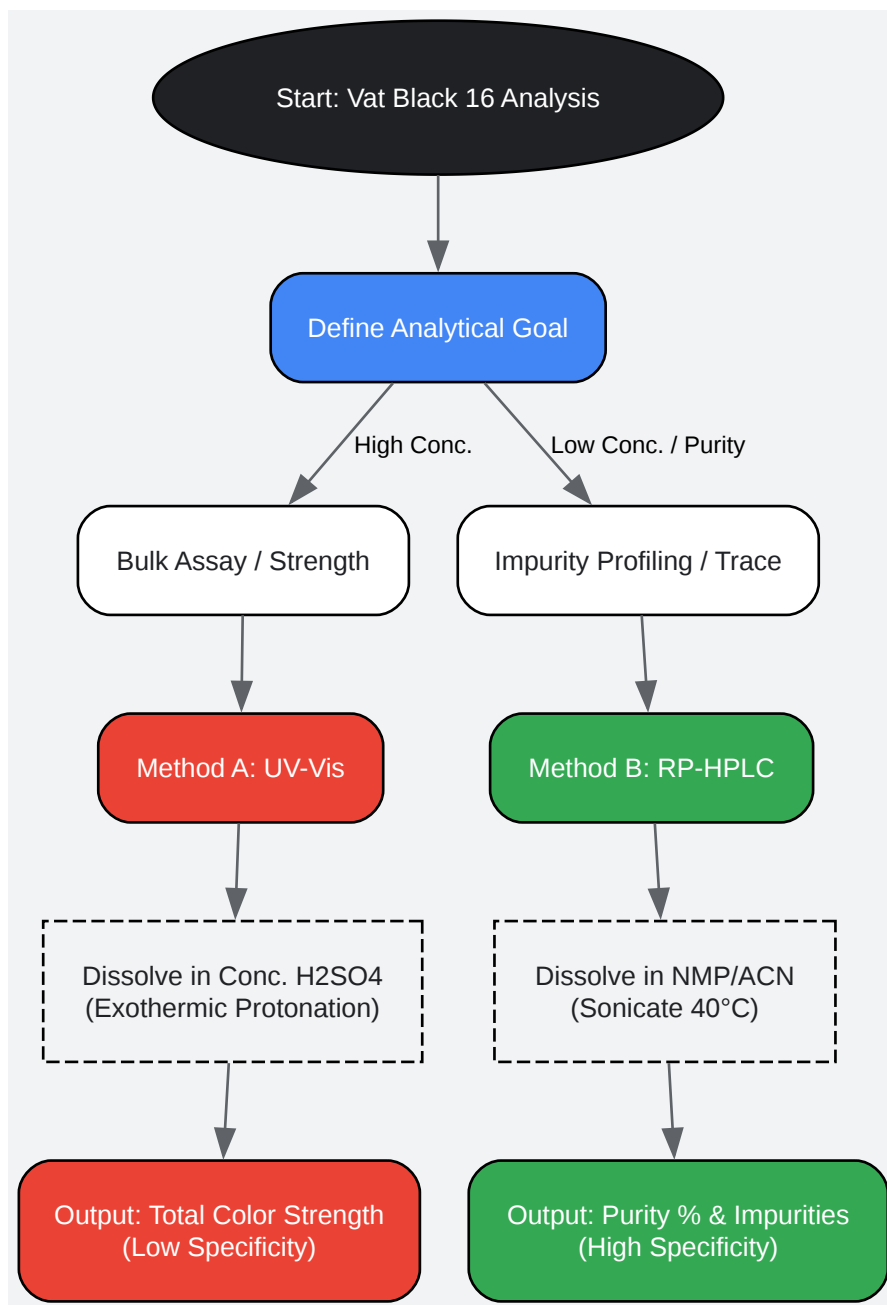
Start: Vat Black 16 Analysis

Define Analytical Goal

High Conc.

Low Conc. / Purity

Bulk Assay / Strength

Impurity Profiling / Trace

Method A: UV-Vis

Method B: RP-HPLC

Dissolve in Conc. H2SO4 (Exothermic Protonation)

Dissolve in NMP/ACN (Sonicate 40°C)

Output: Total Color Strength (Low Specificity)

Output: Purity % & Impurities (High Specificity)